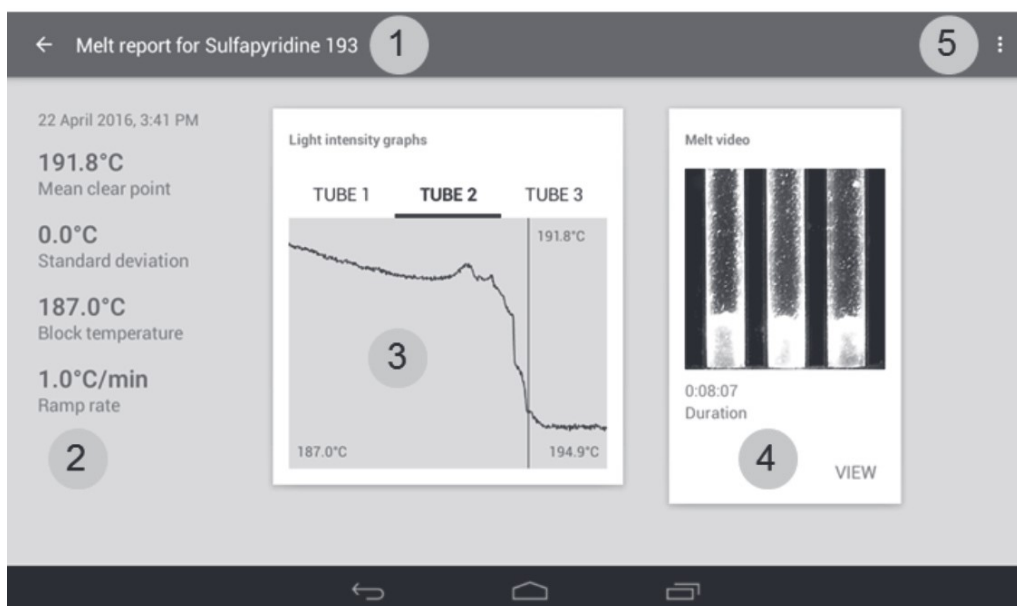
← Melt report for Sulfapyridine 193 1

5 ⋮

22 April 2016, 3:41 PM

191.8°C
Mean clear point

0.0°C
Standard deviation

187.0°C
Block temperature

1.0°C/min
Ramp rate

2

Light intensity graphs

TUBE 1 TUBE 2 TUBE 3

191.8°C

3

187.0°C 194.9°C

Melt video

0:08:07
Duration

4

VIEW